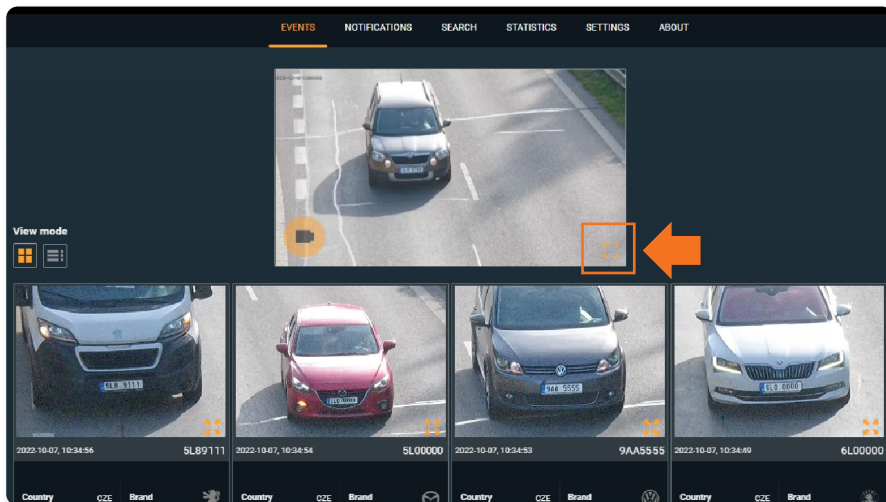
EVENTS NOTIFICATIONS SEARCH STATISTICS SETTINGS ABOUT

View mode

5L8 9111

2022-10-07, 10:34:56 5L89111

Country CZE Brand

1L0 0000

2022-10-07, 10:34:54 5L00000

Country CZE Brand

9AA 5555

2022-10-07, 10:34:53 9AA5555

Country CZE Brand

6L0 0000

2022-10-07, 10:34:49 6L00000

Country CZE Brand